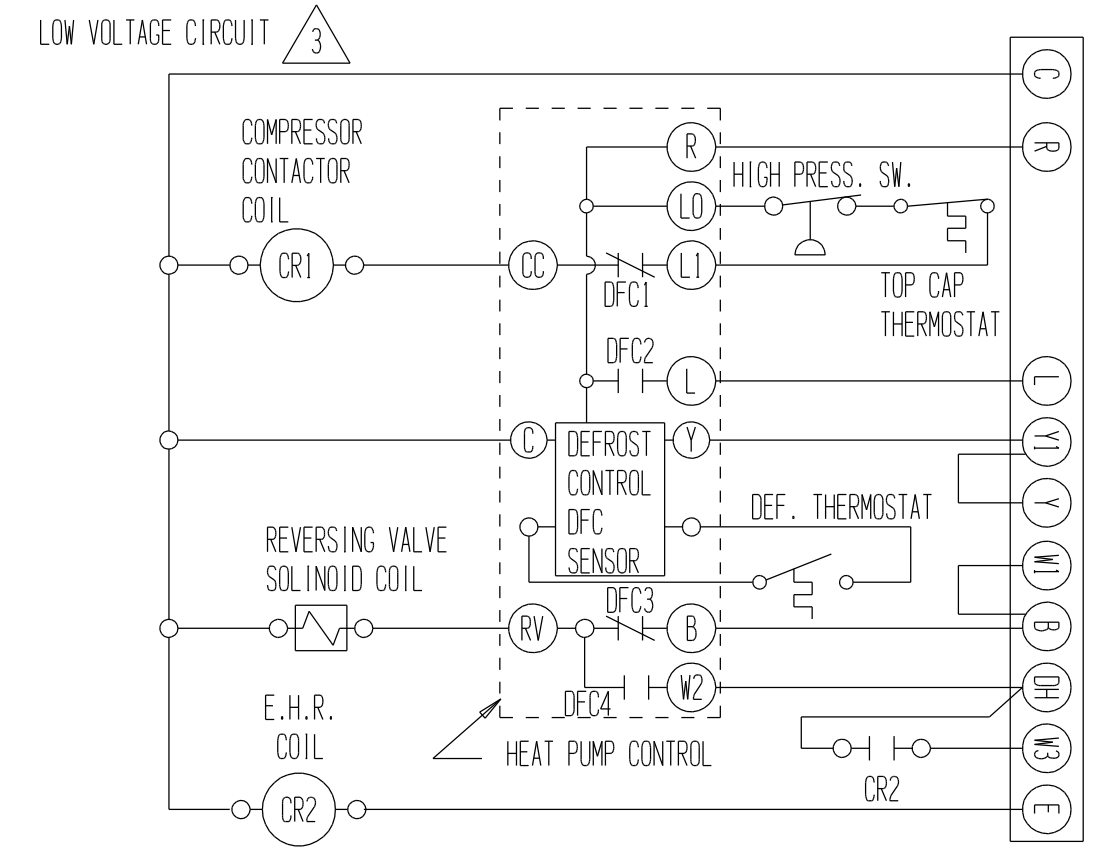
LOW VOLTAGE CIRCUIT 3

COMPRESSOR CONTACTOR COIL

CR1

CC

R

LO

L1

DFC1

HIGH PRESS. SW.

TOP CAP THERMOSTAT

DFC2

L

C

DEFROST CONTROL DFC SENSOR

Y

DEF. THERMOSTAT

REVERSING VALVE SOLINOID COIL

RV

DFC3

B

W2

DFC4

E.H.R. COIL

CR2

HEAT PUMP CONTROL

CR2

C

R

L

Y1

Y

W1

B

DH

W3

E